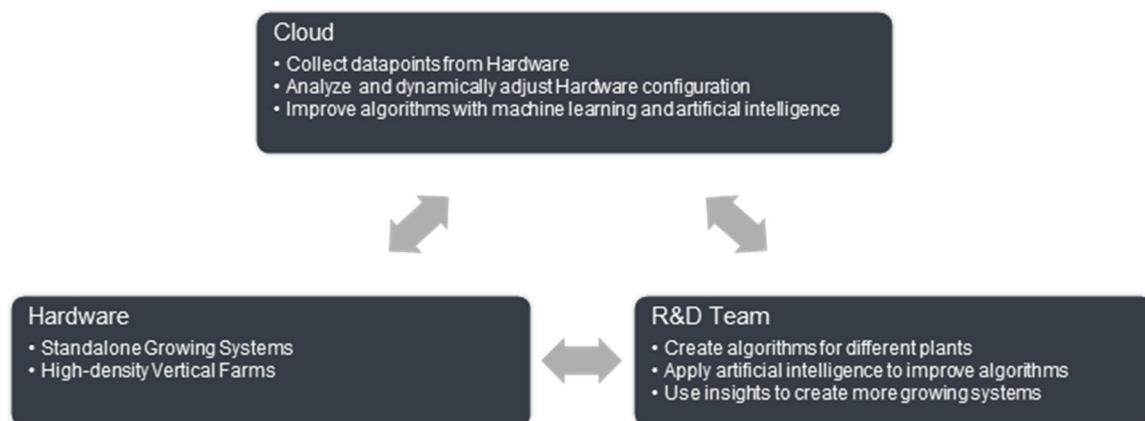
Cloud
• Collect datapoints from Hardware
• Analyze and dynamically adjust Hardware configuration
• Improve algorithms with machine learning and artificial intelligence

Hardware
• Standalone Growing Systems
• High-density Vertical Farms

R&D Team
• Create algorithms for different plants
• Apply artificial intelligence to improve algorithms
• Use insights to create more growing systems